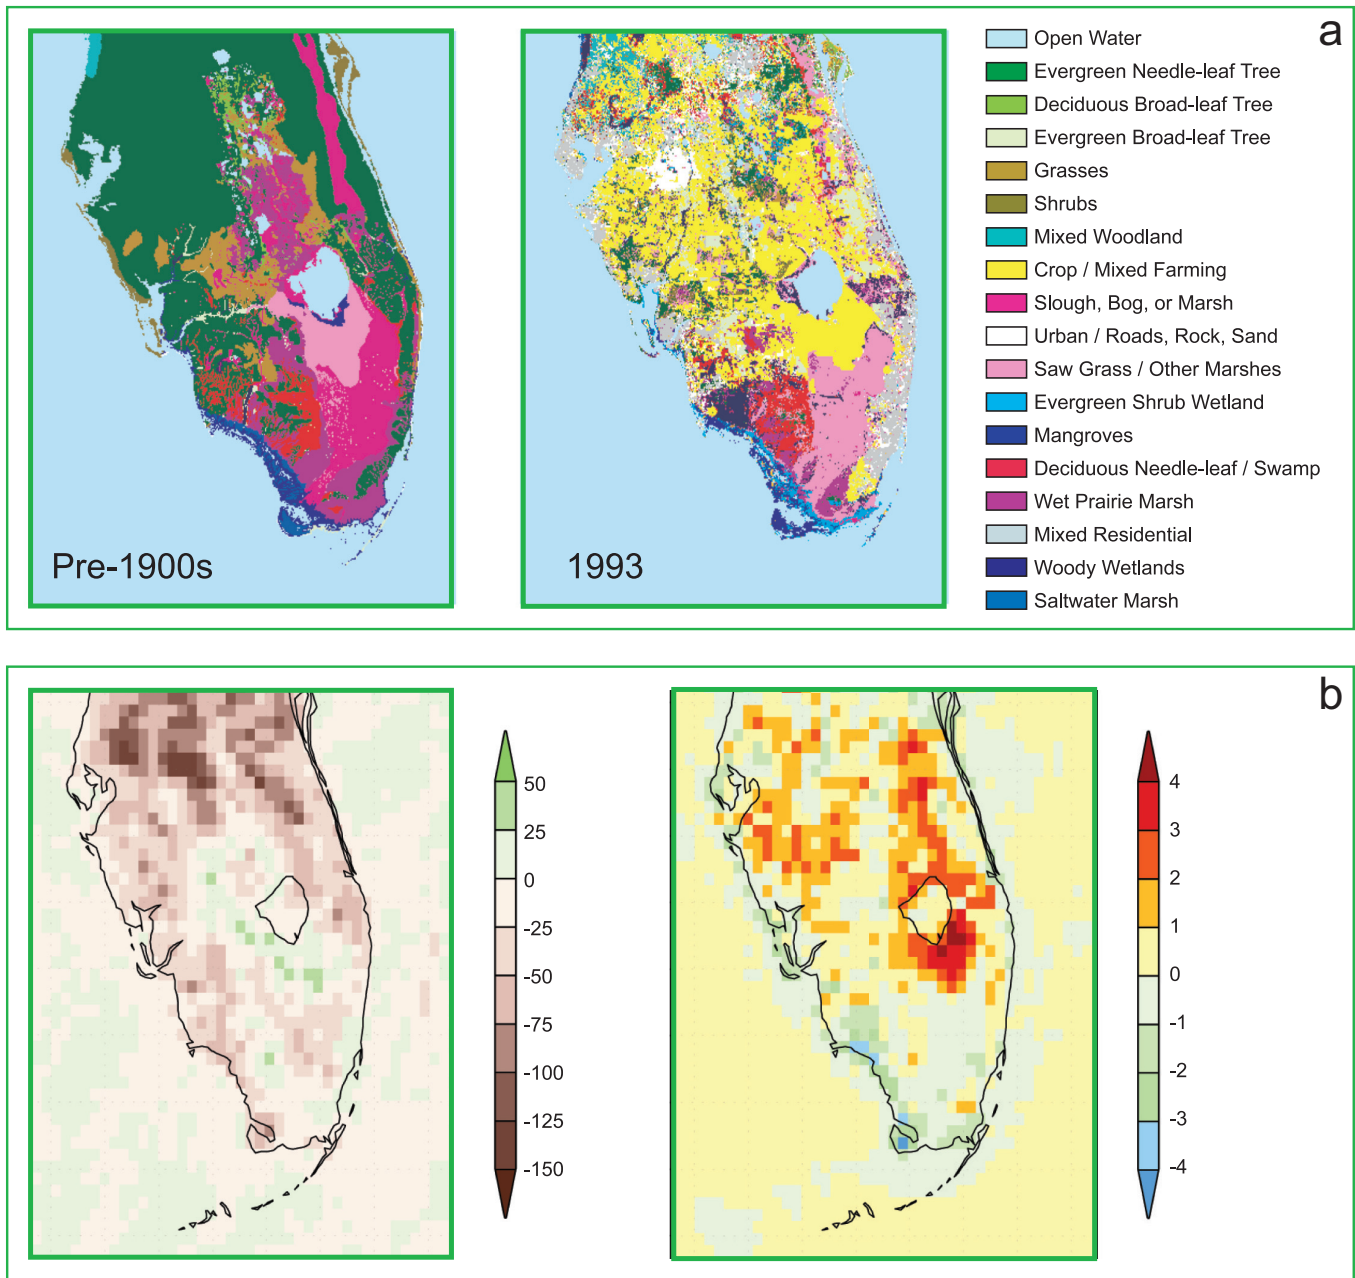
a

Pre-1900s

1993

Open Water
Evergreen Needle-leaf Tree
Deciduous Broad-leaf Tree
Evergreen Broad-leaf Tree
Grasses
Shrubs
Mixed Woodland
Crop / Mixed Farming
Slough, Bog, or Marsh
Urban / Roads, Rock, Sand
Saw Grass / Other Marshes
Evergreen Shrub Wetland
Mangroves
Deciduous Needle-leaf / Swamp
Wet Prairie Marsh
Mixed Residential
Woody Wetlands
Saltwater Marsh

b

50
25
0
-25
-50
-75
-100
-125
-150

4
3
2
1
0
-1
-2
-3
-4